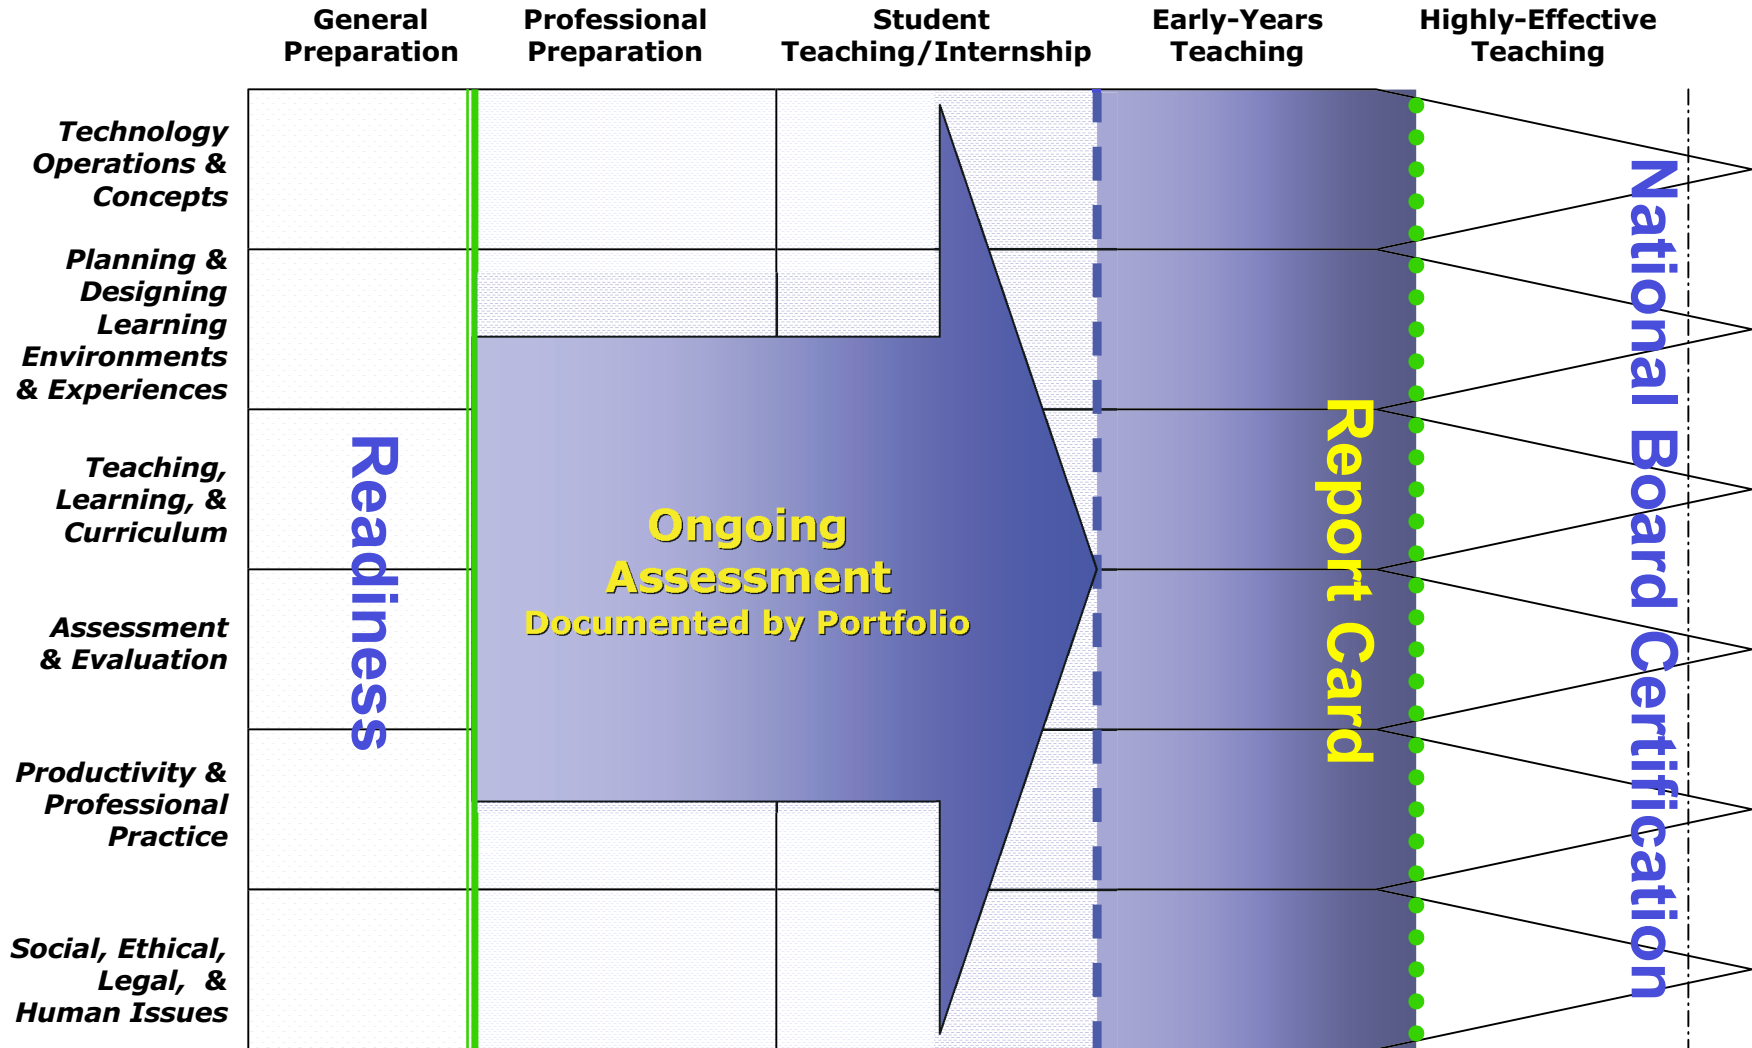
General Preparation

Professional Preparation

Student Teaching/Internship

Early-Years Teaching

Highly-Effective Teaching

Technology Operations & Concepts

Planning & Designing Learning Environments & Experiences

Teaching, Learning, & Curriculum

Assessment & Evaluation

Productivity & Professional Practice

Social, Ethical, Legal, & Human Issues

Readiness

Ongoing Assessment
Documented by Portfolio

Report Card

National Board Certification